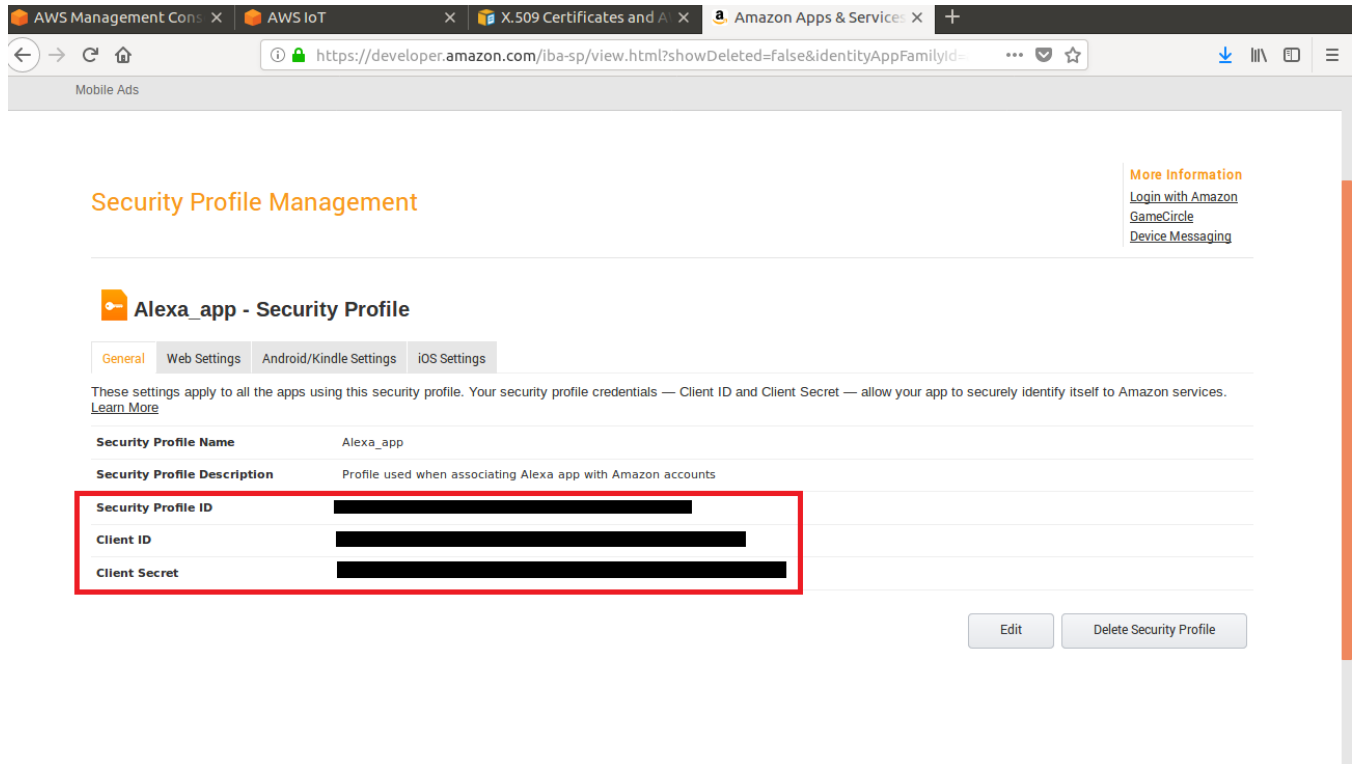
AWS Management Cons
AWS IoT
X.509 Certificates and A
Amazon Apps & Service

https://developer.amazon.com/iba-sp/view.html?showDeleted=false&identityAppFamilyId=

Mobile Ads

Security Profile Management

More Information
Login with Amazon
GameCircle
Device Messaging

Alexa_app - Security Profile

General | Web Settings | Android/Kindle Settings | iOS Settings

These settings apply to all the apps using this security profile. Your security profile credentials — Client ID and Client Secret — allow your app to securely identify itself to Amazon services. Learn More

| | |
|---|---|
| Security Profile Name | Alexa_app |
| Security Profile Description | Profile used when associating Alexa app with Amazon accounts |
| Security Profile ID | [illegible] |
| Client ID | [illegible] |
| Client Secret | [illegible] |

Edit
Delete Security Profile